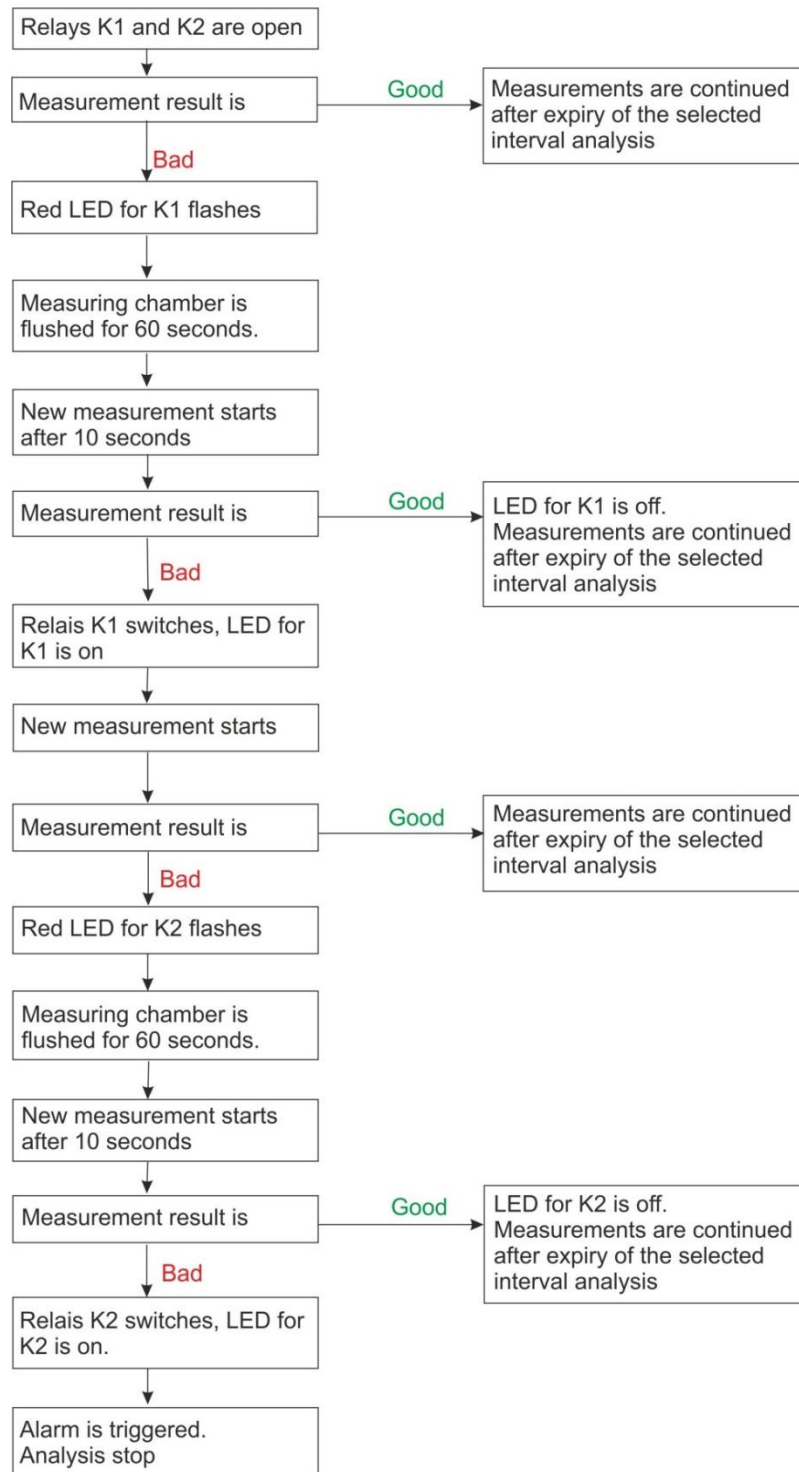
Relays K1 and K2 are open

Measurement result is

Good

Measurements are continued after expiry of the selected interval analysis

Bad

Red LED for K1 flashes

Measuring chamber is flushed for 60 seconds.

New measurement starts after 10 seconds

Measurement result is

Good

LED for K1 is off. Measurements are continued after expiry of the selected interval analysis

Bad

Relais K1 switches, LED for K1 is on

New measurement starts

Measurement result is

Good

Measurements are continued after expiry of the selected interval analysis

Bad

Red LED for K2 flashes

Measuring chamber is flushed for 60 seconds.

New measurement starts after 10 seconds

Measurement result is

Good

LED for K2 is off. Measurements are continued after expiry of the selected interval analysis

Bad

Relais K2 switches, LED for K2 is on.

Alarm is triggered. Analysis stop